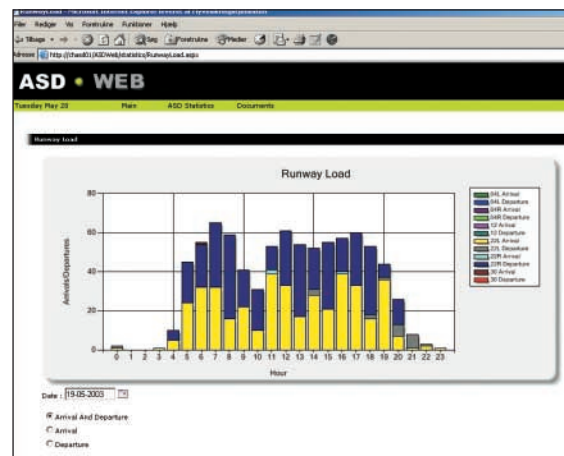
File Rediger Vis Foretrukne Funktioner Hjælp

Tilbage Søg Foretrukne Medier

Adresse http://chasd01/ASDWeb/statistics/RunwayLoad.aspx

ASD • WEB

Tuesday May 20 Main ASD Statistics Documents

Runway Load

Runway Load

80
60
40
20
0

Arrivals/Departures

0 1 2 3 4 5 6 7 8 9 10 11 12 13 14 15 16 17 18 19 20 21 22 23

Hour

04L Arrival
04L Departure
04R Arrival
04R Departure
12 Arrival
12 Departure
22L Arrival
22L Departure
22R Arrival
22R Departure
30 Arrival
30 Departure

Date : 19-05-2003

Arrival And Departure
Arrival
Departure